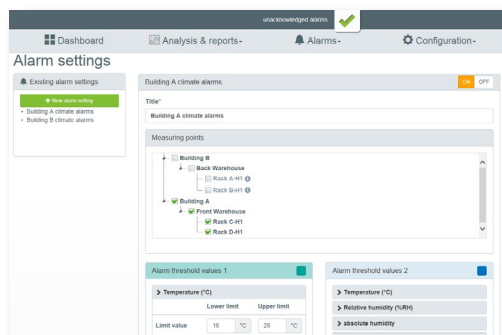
unacknowledged alarms

Dashboard Analysis & reports▾ Alarms▾ Configuration▾

Alarm settings

Existing alarm settings

+ New alarm setting

Building A climate alarms

Building B climatic alarms

Building A climate alarms

ON OFF

Title*

Building A climate alarms

Measuring points

Building B

Back Warehouse

Rack A-H1

Rack B-H1

Building A

Front Warehouse

Rack C-H1

Rack D-H1

Alarm threshold values 1

Temperature (°C)

| | Lower limit | | Upper limit | |
|---|---|---|---|---|
| Limit value | 15 | °C | 28 | °C |

Alarm threshold values 2

Temperature (°C)

Relative humidity (%RH)

absolute humidity